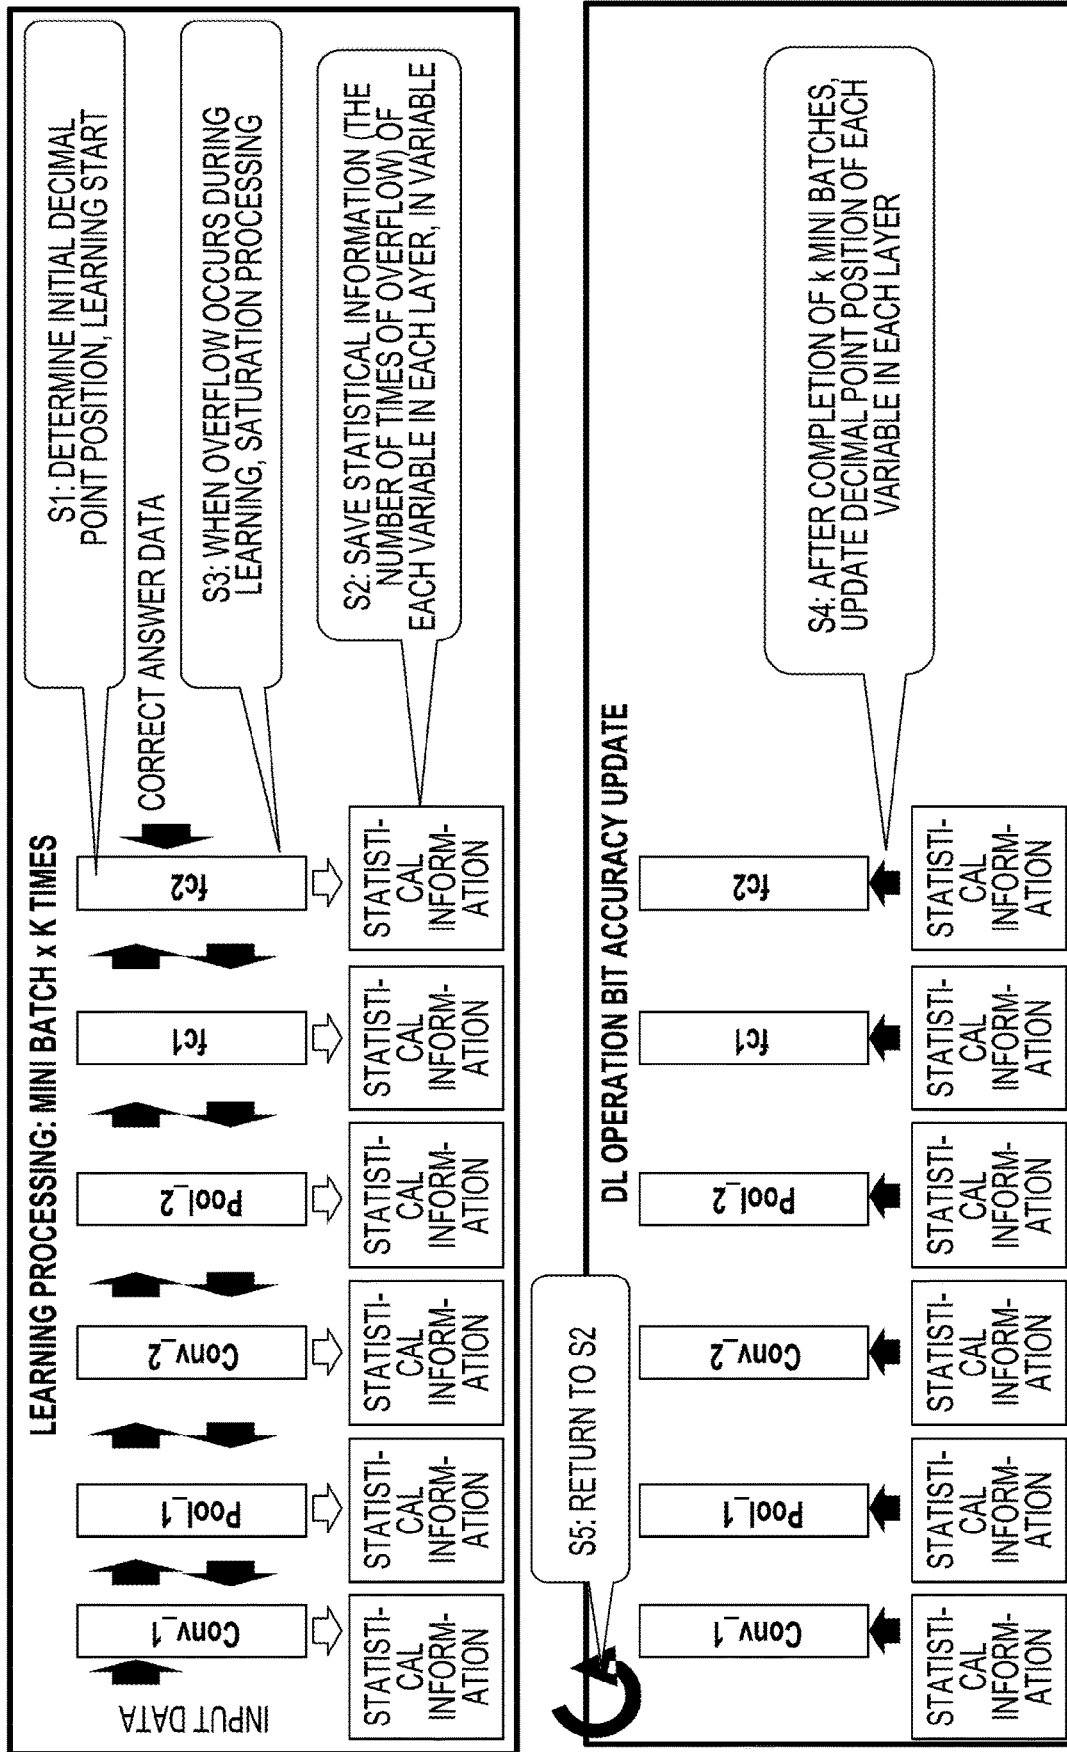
LEARNING PROCESSING: MINI BATCH x K TIMES

S1: DETERMINE INITIAL DECIMAL POINT POSITION, LEARNING START

S3: WHEN OVERFLOW OCCURS DURING LEARNING, SATURATION PROCESSING

S2: SAVE STATISTICAL INFORMATION (THE NUMBER OF TIMES OF OVERFLOW) OF EACH VARIABLE IN EACH LAYER, IN VARIABLE

INPUT DATA

CORRECT ANSWER DATA

Conv_1

Pool_1

Conv_2

Pool_2

fc1

fc2

STATISTICAL INFORMATION

STATISTICAL INFORMATION

STATISTICAL INFORMATION

STATISTICAL INFORMATION

STATISTICAL INFORMATION

STATISTICAL INFORMATION

DL OPERATION BIT ACCURACY UPDATE

S4: AFTER COMPLETION OF k MINI BATCHES, UPDATE DECIMAL POINT POSITION OF EACH VARIABLE IN EACH LAYER

S5: RETURN TO S2

Conv_1

Pool_1

Conv_2

Pool_2

fc1

fc2

STATISTICAL INFORMATION

STATISTICAL INFORMATION

STATISTICAL INFORMATION

STATISTICAL INFORMATION

STATISTICAL INFORMATION

STATISTICAL INFORMATION